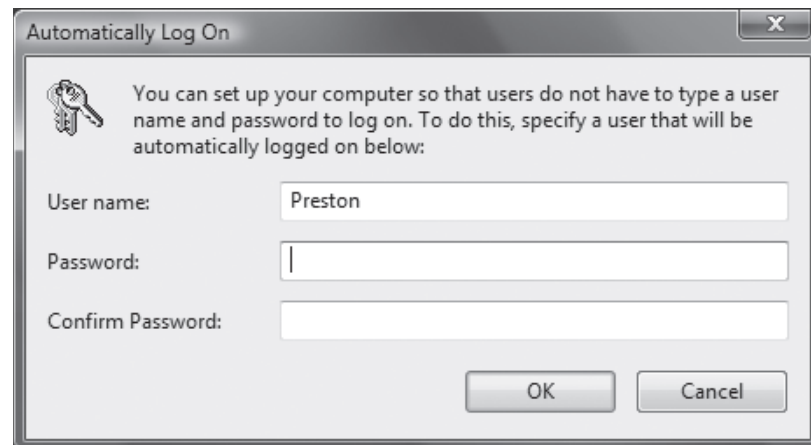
Automatically Log On

X

You can set up your computer so that users do not have to type a user name and password to log on. To do this, specify a user that will be automatically logged on below:

User name: Preston

Password:

Confirm Password:

OK Cancel